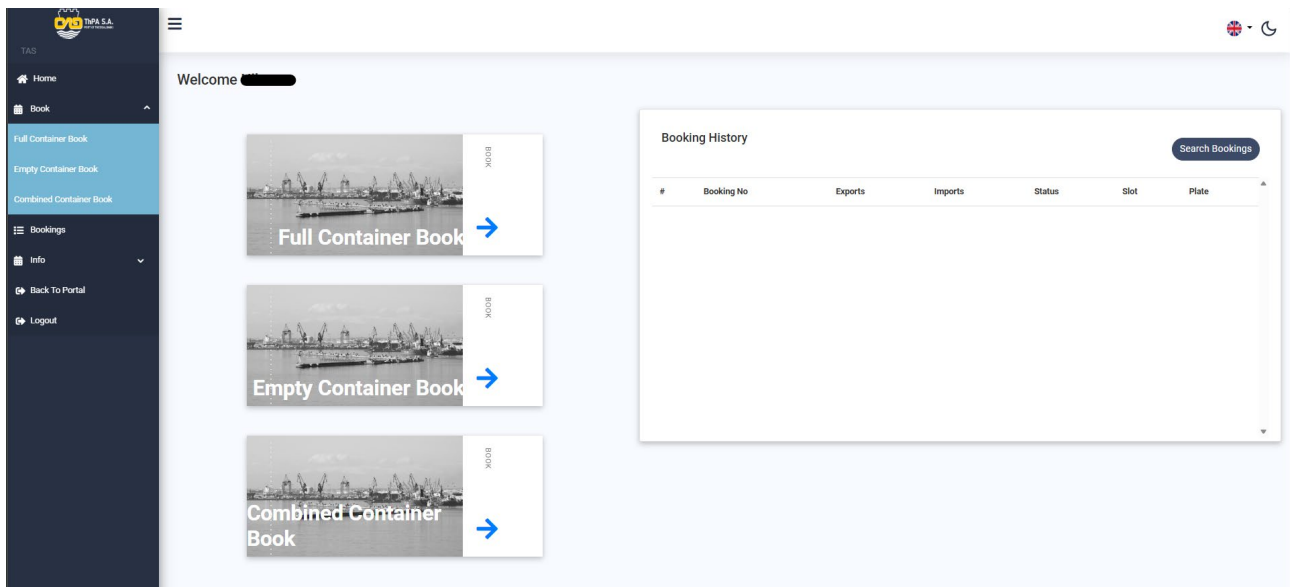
ThPA S.A.

TAS

Home

Book

Full Container Book

Empty Container Book

Combined Container Book

Bookings

Info

Back To Portal

Logout

Welcome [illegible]

BOOK

Full Container Book

BOOK

Empty Container Book

BOOK

Combined Container Book

Booking History

Search Bookings

| # | Booking No | Exports | Imports | Status | Slot | Plate |
|---|---|---|---|---|---|---|